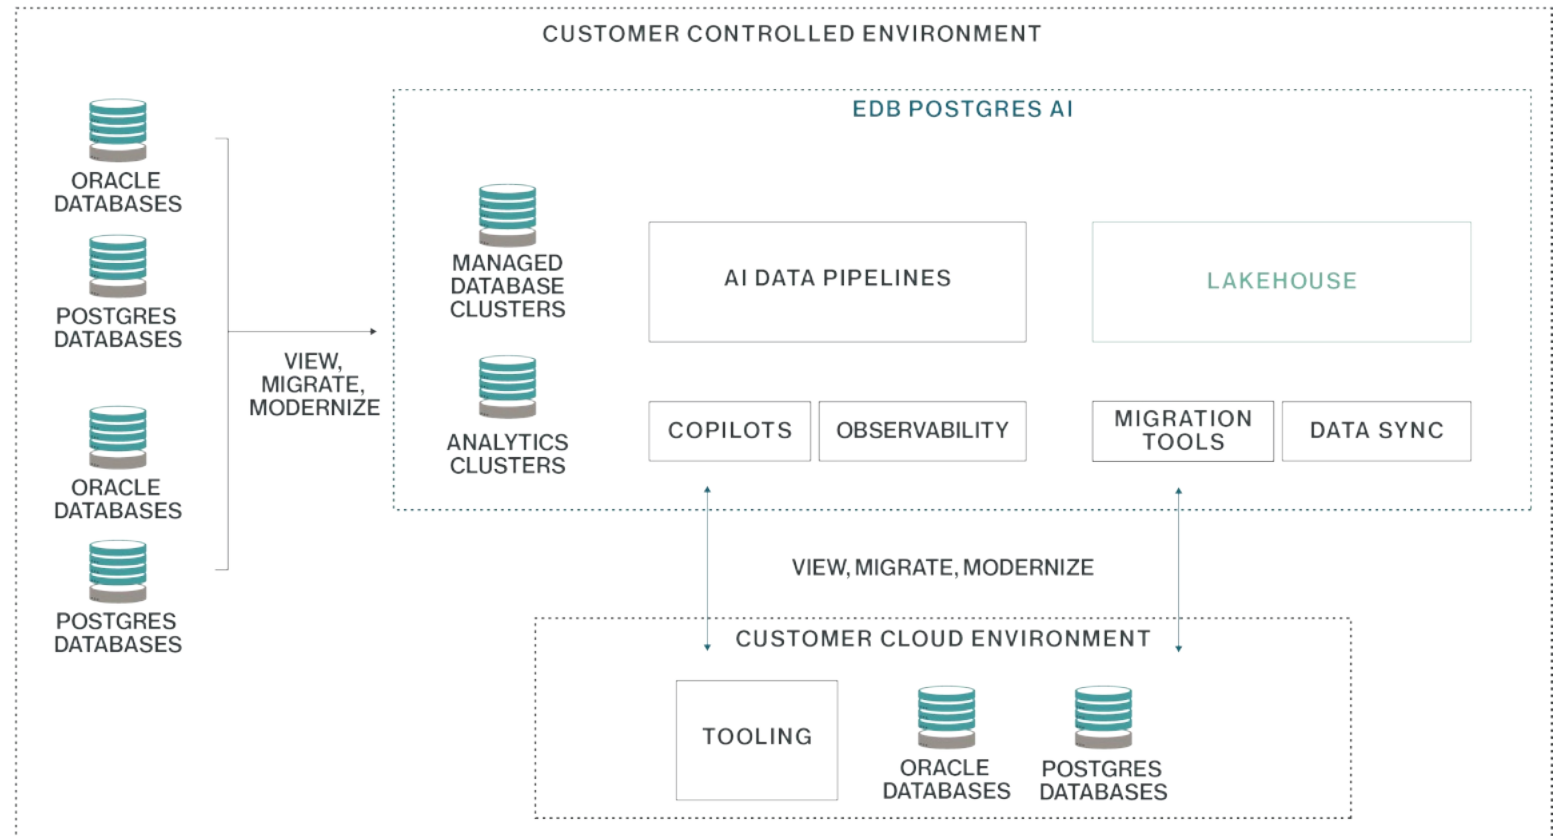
CUSTOMER CONTROLLED ENVIRONMENT

ORACLE DATABASES

POSTGRES DATABASES

ORACLE DATABASES

POSTGRES DATABASES

VIEW, MIGRATE, MODERNIZE

EDB POSTGRES AI

MANAGED DATABASE CLUSTERS

ANALYTICS CLUSTERS

AI DATA PIPELINES

LAKEHOUSE

COPILOTS

OBSERVABILITY

MIGRATION TOOLS

DATA SYNC

VIEW, MIGRATE, MODERNIZE

CUSTOMER CLOUD ENVIRONMENT

TOOLING

ORACLE DATABASES

POSTGRES DATABASES